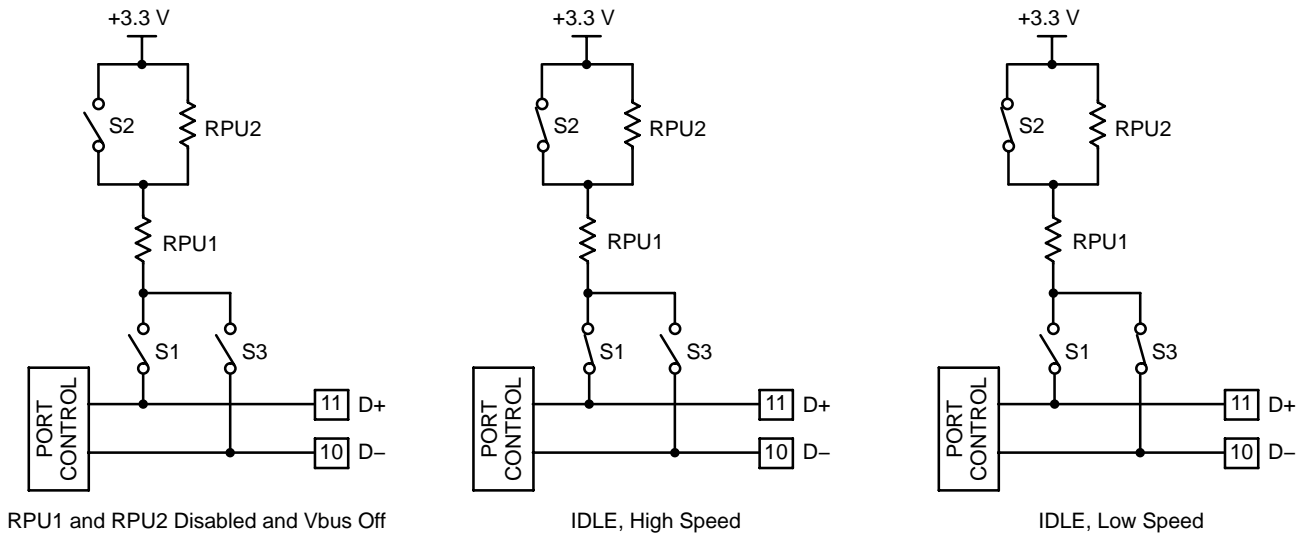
+3.3 V

S2

RPU2

RPU1

S1

S3

PORT CONTROL

11 D+

10 D–

RPU1 and RPU2 Disabled and Vbus Off

+3.3 V

S2

RPU2

RPU1

S1

S3

PORT CONTROL

11 D+

10 D–

IDLE, High Speed

+3.3 V

S2

RPU2

RPU1

S1

S3

PORT CONTROL

11 D+

10 D–

IDLE, Low Speed